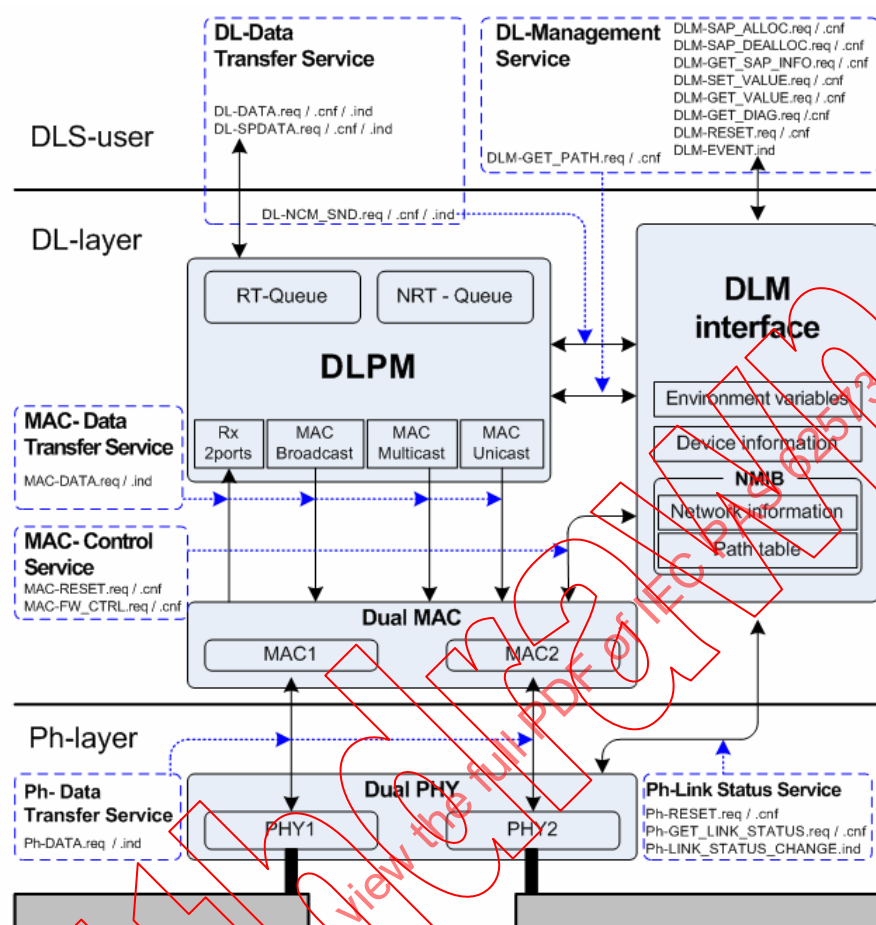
DL-Data Transfer Service

DL-DATA.req / .cnf / .ind
DL-SPDATA.req / .cnf / .ind

DL-Management Service

DLM-SAP_ALLOC.req / .cnf
DLM-SAP_DEALLOC.req / .cnf
DLM-GET_SAP_INFO.req / .cnf
DLM-SET_VALUE.req / .cnf
DLM-GET_VALUE.req / .cnf
DLM-GET_DIAG.req / .cnf
DLM-RESET.req / .cnf
DLM-EVENT.ind

DLM-GET_PATH.req / .cnf

DLS-user

DL-NCM_SND.req / .cnf / .ind

DL-layer

RT-Queue

NRT - Queue

DLPM

DLM interface

Environment variables

Device information

NMIB

Network information

Path table

MAC- Data Transfer Service

MAC-DATA.req / .ind

Rx 2ports

MAC Broadcast

MAC Multicast

MAC Unicast

MAC- Control Service

MAC-RESET.req / .cnf
MAC-FW_CTRL.req / .cnf

Dual MAC

MAC1

MAC2

Ph-layer

Ph- Data Transfer Service

Ph-DATA.req / .ind

Dual PHY

PHY1

PHY2

Ph-Link Status Service

Ph-RESET.req / .cnf
Ph-GET_LINK_STATUS.req / .cnf
Ph-LINK_STATUS_CHANGE.ind

view the full PDF of IEC PAS 62573